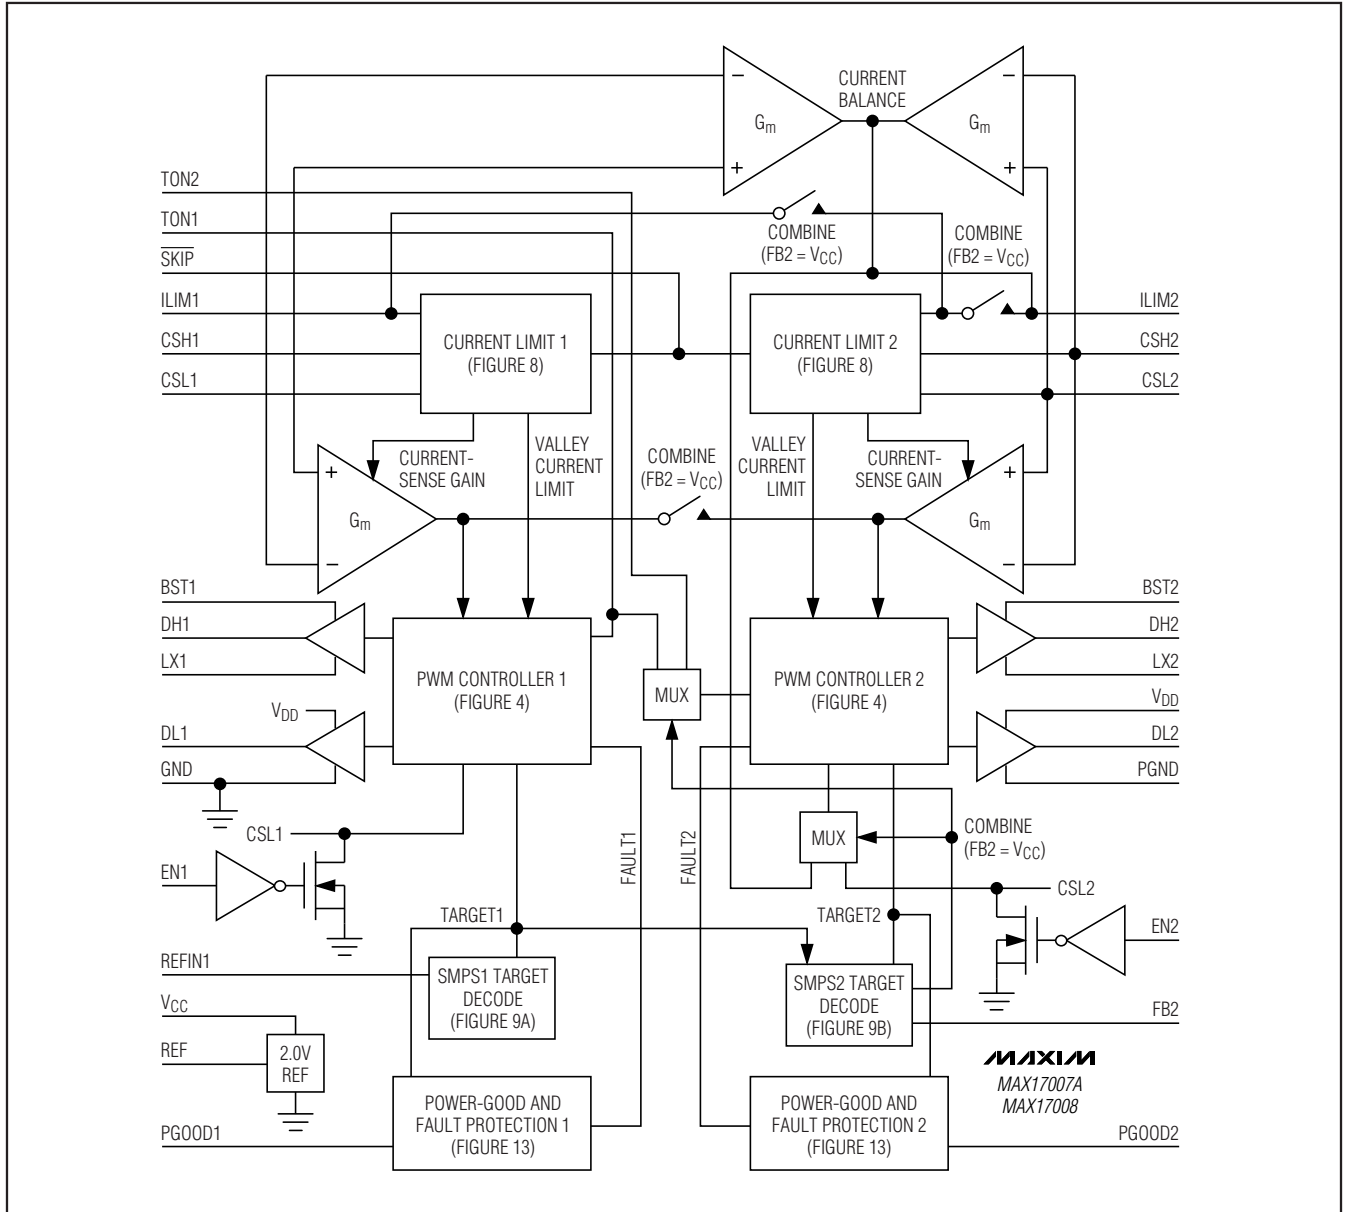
CURRENT BALANCE

$G_m$

$G_m$

TON2

TON1

$\overline{SKIP}$

ILIM1

CSH1

CSL1

COMBINE ($FB2 = V_{CC}$)

COMBINE ($FB2 = V_{CC}$)

ILIM2

CSH2

CSL2

CURRENT LIMIT 1 (FIGURE 8)

CURRENT LIMIT 2 (FIGURE 8)

CURRENT-SENSE GAIN

VALLEY CURRENT LIMIT

COMBINE ($FB2 = V_{CC}$)

VALLEY CURRENT LIMIT

CURRENT-SENSE GAIN

$G_m$

$G_m$

BST1

DH1

LX1

$V_{DD}$

DL1

GND

PWM CONTROLLER 1 (FIGURE 4)

MUX

PWM CONTROLLER 2 (FIGURE 4)

BST2

DH2

LX2

$V_{DD}$

DL2

PGND

CSL1

EN1

FAULT1

FAULT2

MUX

COMBINE ($FB2 = V_{CC}$)

CSL2

EN2

TARGET1

TARGET2

REFIN1

SMPS1 TARGET DECODE (FIGURE 9A)

SMPS2 TARGET DECODE (FIGURE 9B)

FB2

$V_{CC}$

REF

2.0V REF

POWER-GOOD AND FAULT PROTECTION 1 (FIGURE 13)

POWER-GOOD AND FAULT PROTECTION 2 (FIGURE 13)

PGOOD1

PGOOD2

MAXIM

MAX17007A
MAX17008